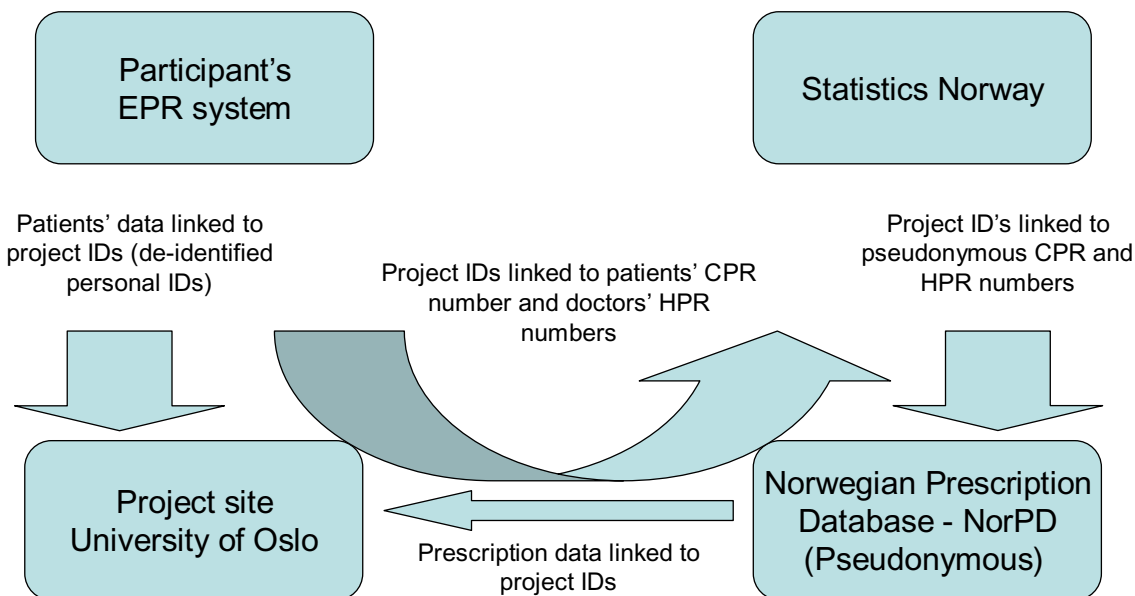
Participant's EPR system

Statistics Norway

Patients' data linked to project IDs (de-identified personal IDs)

Project IDs linked to patients' CPR number and doctors' HPR numbers

Project ID's linked to pseudonymous CPR and HPR numbers

Project site University of Oslo

Norwegian Prescription Database - NorPD (Pseudonymous)

Prescription data linked to project IDs